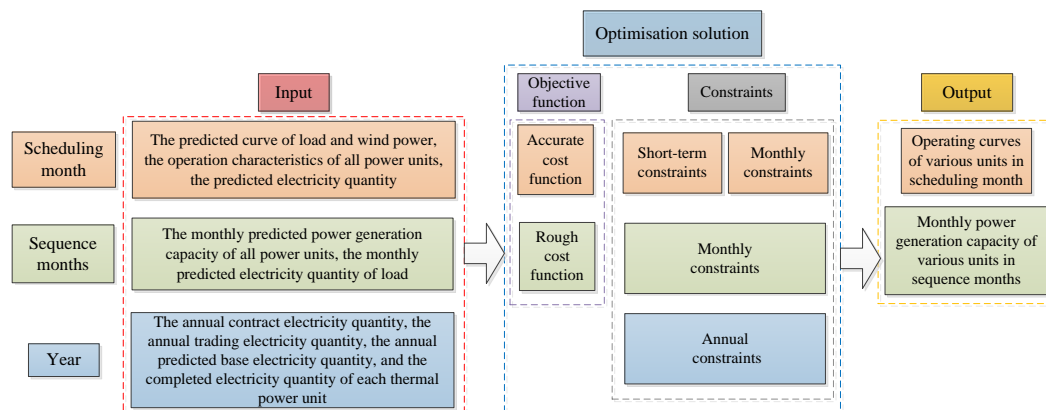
Optimisation solution

Input

Objective function

Constraints

Output

Scheduling month

The predicted curve of load and wind power, the operation characteristics of all power units, the predicted electricity quantity

Accurate cost function

Short-term constraints

Monthly constraints

Operating curves of various units in scheduling month

Sequence months

The monthly predicted power generation capacity of all power units, the monthly predicted electricity quantity of load

Rough cost function

Monthly constraints

Monthly power generation capacity of various units in sequence months

Year

The annual contract electricity quantity, the annual trading electricity quantity, the annual predicted base electricity quantity, and the completed electricity quantity of each thermal power unit

Annual constraints